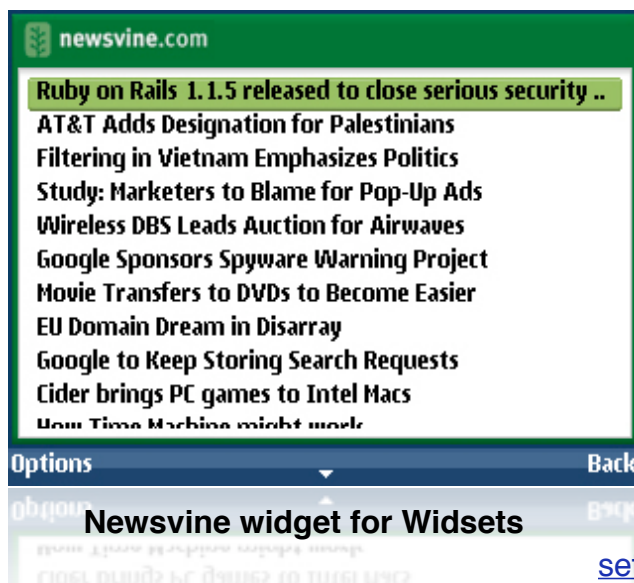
newsvine.com

Ruby on Rails 1.1.5 released to close serious security ..
AT&T Adds Designation for Palestinians
Filtering in Vietnam Emphasizes Politics
Study: Marketers to Blame for Pop-Up Ads
Wireless DBS Leads Auction for Airwaves
Google Sponsors Spyware Warning Project
Movie Transfers to DVDs to Become Easier
EU Domain Dream in Disarray
Google to Keep Storing Search Requests
Cider brings PC games to Intel Macs
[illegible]

Options Back

Newsvine widget for Widsets

se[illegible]